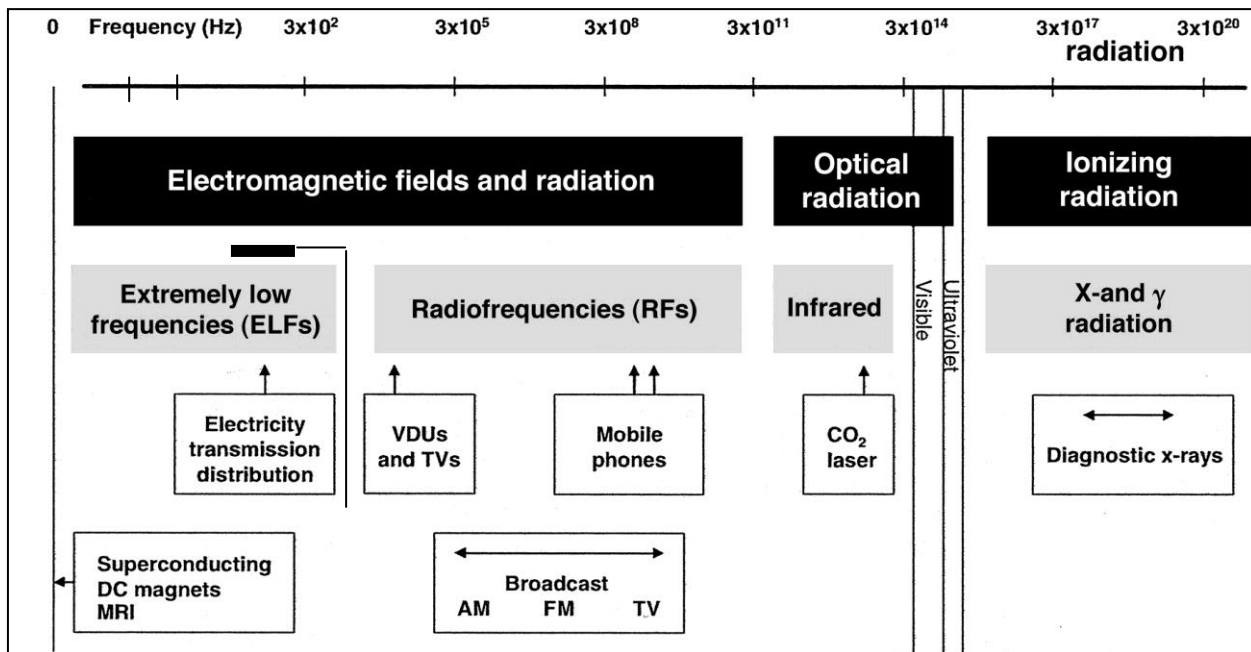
0 Frequency (Hz) $3x10^2$ $3x10^5$ $3x10^8$ $3x10^{11}$ $3x10^{14}$ $3x10^{17}$ $3x10^{20}$

radiation

Electromagnetic fields and radiation

Optical radiation

Ionizing radiation

Extremely low frequencies (ELFs)

Radiofrequencies (RFs)

Infrared

Visible

Ultraviolet

X-and $\gamma$ radiation

Electricity transmission distribution

VDUs and TVs

Mobile phones

$CO_2$ laser

Diagnostic x-rays

Superconducting DC magnets MRI

Broadcast
AM FM TV